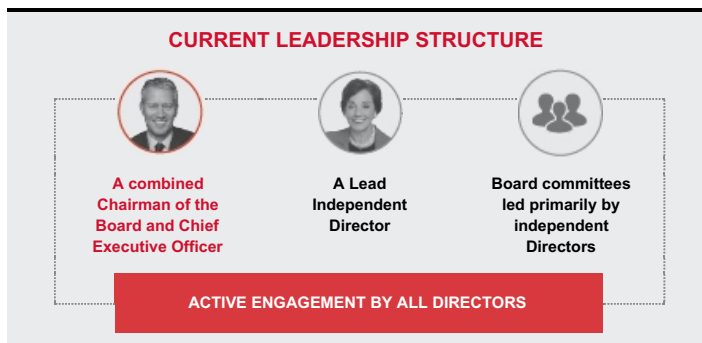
CURRENT LEADERSHIP STRUCTURE

A combined Chairman of the Board and Chief Executive Officer

A Lead Independent Director

Board committees led primarily by independent Directors

ACTIVE ENGAGEMENT BY ALL DIRECTORS